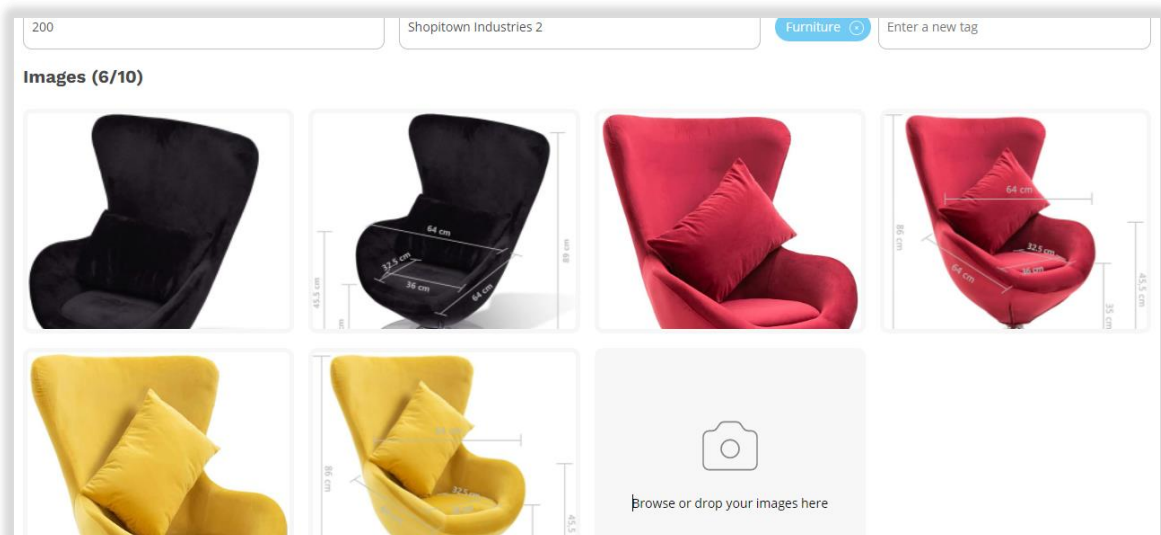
200

Shopitown Industries 2

Furniture

Enter a new tag

Images (6/10)

64 cm
32.5 cm
36 cm
64 cm
45.5 cm
69 cm

64 cm
86 cm
32.5 cm
36 cm
64 cm
45.5 cm
35 cm

86 cm
32.5 cm
45.5

Browse or drop your images here